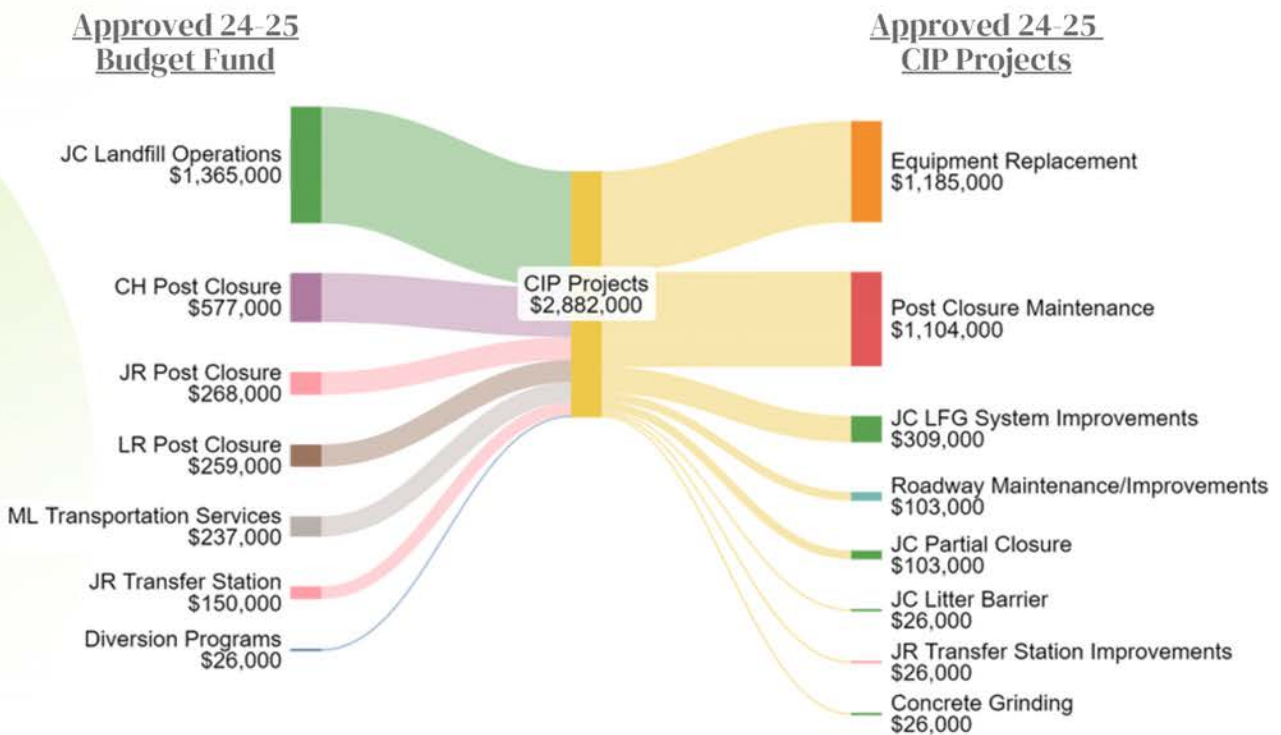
Approved 24-25 Budget Fund

Approved 24-25 CIP Projects

JC Landfill Operations
$1,365,000

CH Post Closure
$577,000

JR Post Closure
$268,000

LR Post Closure
$259,000

ML Transportation Services
$237,000

JR Transfer Station
$150,000

Diversion Programs
$26,000

CIP Projects
$2,882,000

Equipment Replacement
$1,185,000

Post Closure Maintenance
$1,104,000

JC LFG System Improvements
$309,000

Roadway Maintenance/Improvements
$103,000

JC Partial Closure
$103,000

JC Litter Barrier
$26,000

JR Transfer Station Improvements
$26,000

Concrete Grinding
$26,000